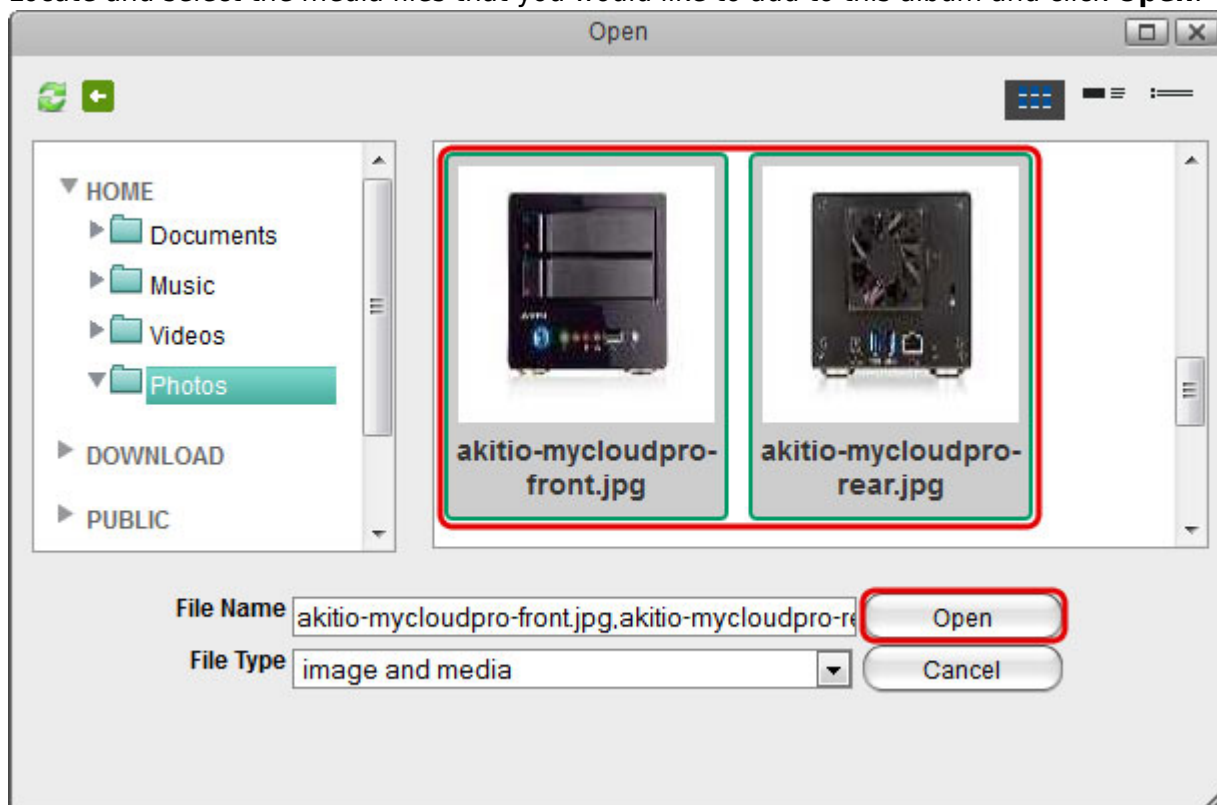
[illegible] and select the media files that you would like to add to this album and click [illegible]

Open

HOME
Documents
Music
Videos
Photos
DOWNLOAD
PUBLIC

akitio-mycloudpro-front.jpg
akitio-mycloudpro-rear.jpg

File Name akitio-mycloudpro-front.jpg,akitio-mycloudpro-re
Open
File Type image and media
Cancel